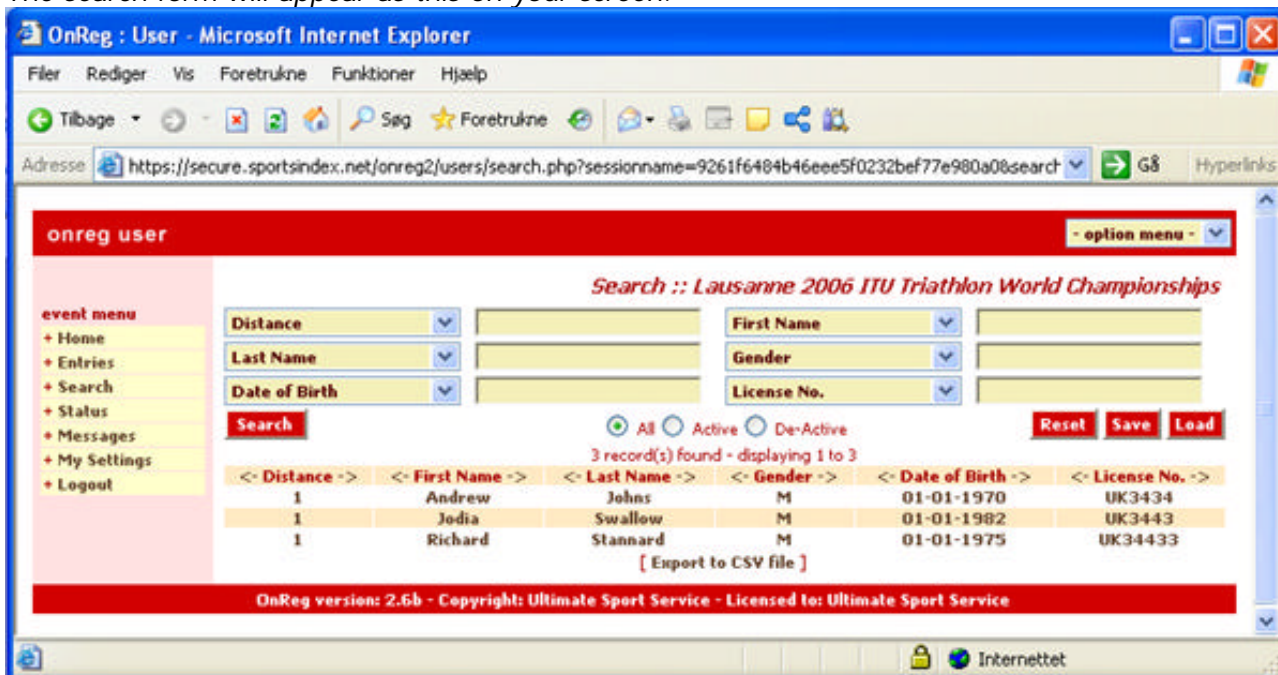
The search form will appear as this on your screen:

OnReg : User - Microsoft Internet Explorer

Filer Rediger Vis Foretrukne Funktioner Hjælp

Tilbage Søg Foretrukne

Adresse https://secure.sportsindex.net/onreg2/users/search.php?sessionname=9261f6484b46eee5f0232bef77e980a08search Gå Hyperlinks

onreg user

- option menu -

Search :: Lausanne 2006 ITU Triathlon World Championships

event menu
+ Home
+ Entries
+ Search
+ Status
+ Messages
+ My Settings
+ Logout

Distance
First Name
Last Name
Gender
Date of Birth
License No.

Search

All Active De-Active

Reset Save Load

3 record(s) found - displaying 1 to 3

| <- Distance -> | <- First Name -> | <- Last Name -> | <- Gender -> | <- Date of Birth -> | <- License No. -> |
|---|---|---|---|---|---|
| 1 | Andrew | Johns | M | 01-01-1970 | UK3434 |
| 1 | Jodia | Swallow | M | 01-01-1982 | UK3443 |
| 1 | Richard | Stannard | M | 01-01-1975 | UK34433 |

[ Export to CSV file ]

OnReg version: 2.6b - Copyright: Ultimate Sport Service - Licensed to: Ultimate Sport Service

Internettet